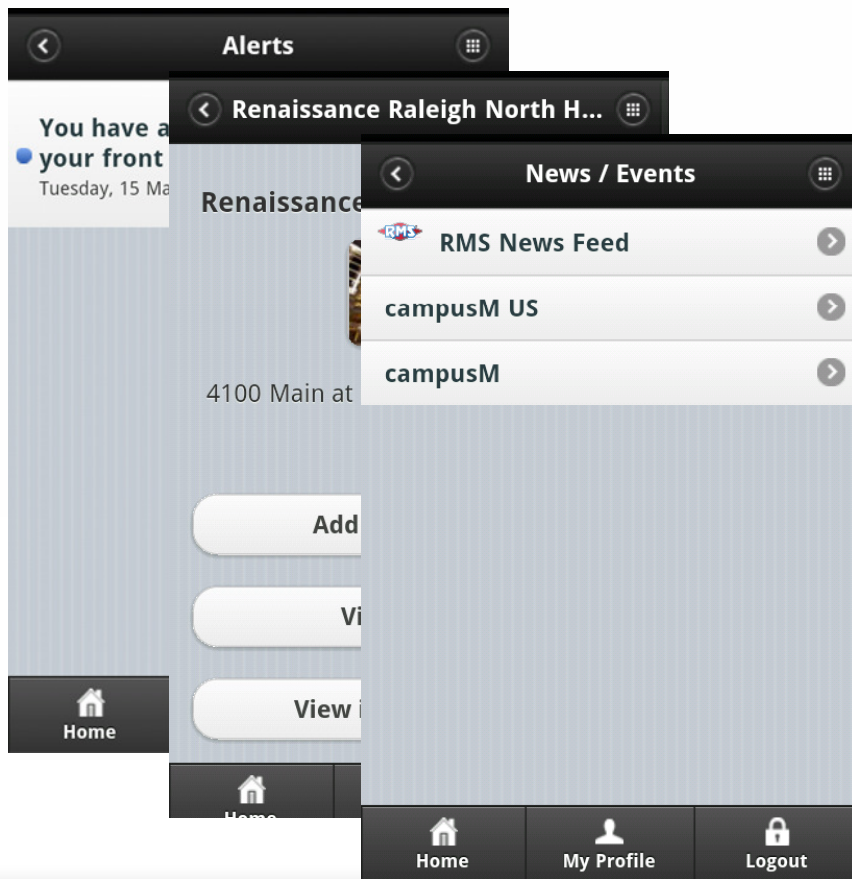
Alerts

You have a
your front
Tuesday, 15 Ma

Home

Renaissance Raleigh North H...

Renaissance

4100 Main at

Add

Vi

View i

Home

News / Events

RMS

RMS News Feed

campusM US

campusM

Home

My Profile

Logout